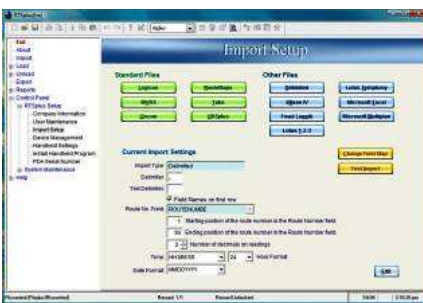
Import Setup

Exit
About
Import
Load
Unload
Export
Reports
Control Panel
RTSplus Setup
Company Information
User Maintenance
Import Setup
Device Management
Handheld Settings
Install Handheld Program
PDA Serial Number
System Maintenance
Help

Standard Files

Other Files

Current Import Settings

Import Type
Delimiter
Text Delimiter
Field Names on first row
Route No. Field
Starting position of the route number in the Route Number field.
Ending position of the route number in the Route Number field.
Number of decimals on readings
Time
Hour Format
Date Format
MMDDYYYY

Change Field Map
Test Import
Exit

Record: 1/1